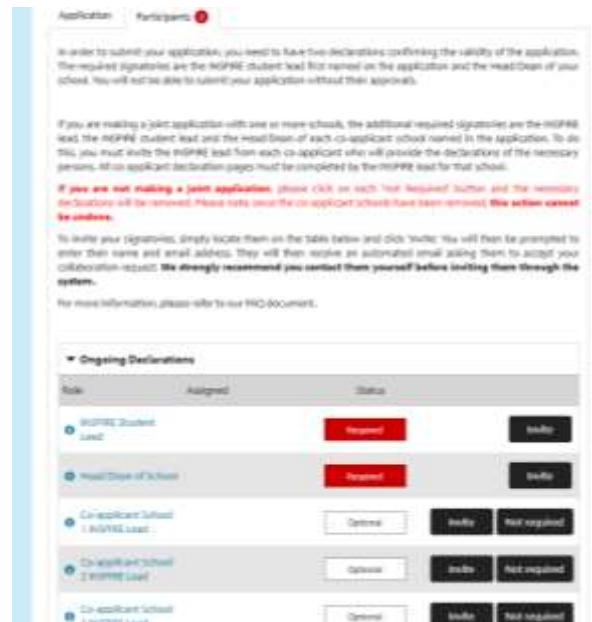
Application Participants 2

In order to submit your application, you need to have two declarations confirming the validity of the application. The required signatories are the INSPIRE student lead first named on the application and the Head/Dean of your school. You will not be able to submit your application without their approvals.

If you are making a joint application with one or more schools, the additional required signatories are the INSPIRE lead, the INSPIRE student lead and the Head/Dean of each co-applicant school named in the application. To do this, you must invite the INSPIRE lead from each co-applicant who will provide the declarations of the necessary persons. All co-applicant declaration pages must be completed by the INSPIRE lead for that school.

If you are not making a joint application, please click on each 'Not Required' button and the necessary declarations will be removed. Please note once the co-applicant schools have been removed this action cannot be undone.

To invite your signatories, simply locate them on the table below and click 'Invite'. You will then be prompted to enter their name and email address. They will then receive an automated email asking them to accept your collaboration request. We strongly recommend you contact them yourself before inviting them through the system.

For more information, please refer to our FAQ document.

▼ Ongoing Declarations

| Role | Assigned | Status | | |
|---|---|---|---|---|
| INSPIRE Student Lead | | Required | | Invite |
| Head/Dean of School | | Required | | Invite |
| Co-applicant School 1 INSPIRE Lead | | Optional | Invite | Not required |
| Co-applicant School 2 INSPIRE Lead | | Optional | Invite | Not required |
| Co-applicant School 3 INSPIRE Lead | | Optional | Invite | Not required |